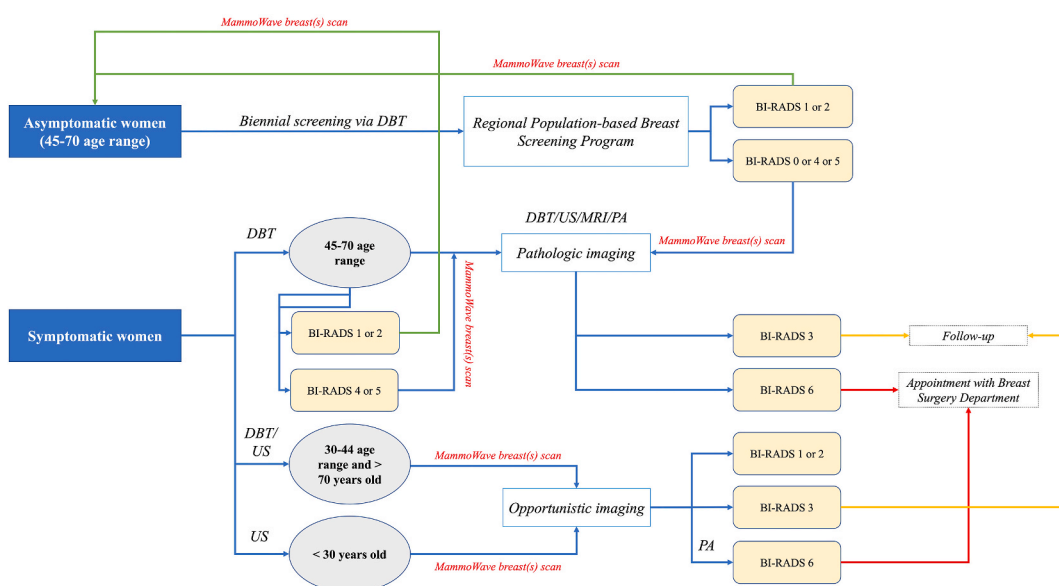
MammoWave breast(s) scan

MammoWave breast(s) scan

Asymptomatic women (45-70 age range)

Biennial screening via DBT

Regional Population-based Breast Screening Program

BI-RADS 1 or 2

BI-RADS 0 or 4 or 5

DBT/US/MRI/PA

DBT

45-70 age range

MammoWave breast(s) scan

Pathologic imaging

MammoWave breast(s) scan

Symptomatic women

BI-RADS 1 or 2

BI-RADS 4 or 5

BI-RADS 3

Follow-up

BI-RADS 6

Appointment with Breast Surgery Department

DBT/ US

30-44 age range and > 70 years old

MammoWave breast(s) scan

BI-RADS 1 or 2

Opportunistic imaging

BI-RADS 3

PA

US

< 30 years old

MammoWave breast(s) scan

BI-RADS 6